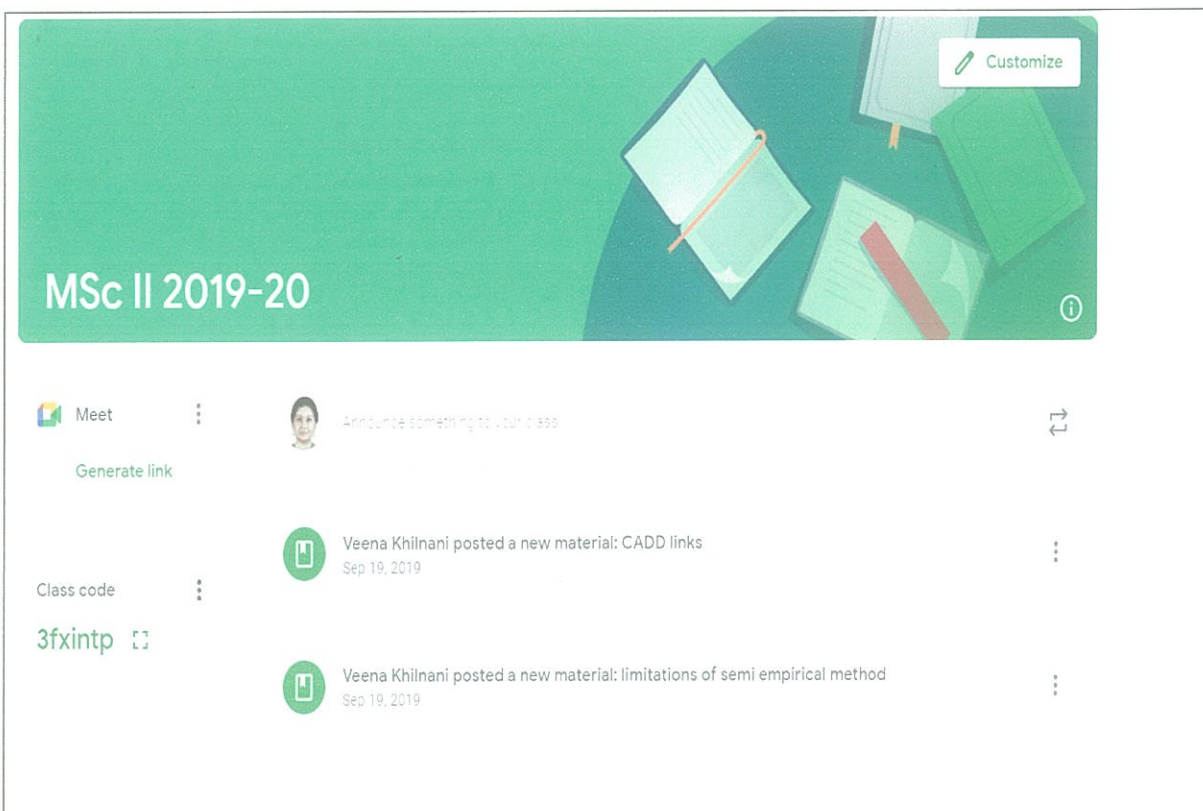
Customize

MSc II 2019-20

Meet

Generate link

Announce something to your class

Class code

3fxintp

Veena Khilnani posted a new material: CADD links
Sep 19, 2019

Veena Khilnani posted a new material: limitations of semi empirical method
Sep 19, 2019